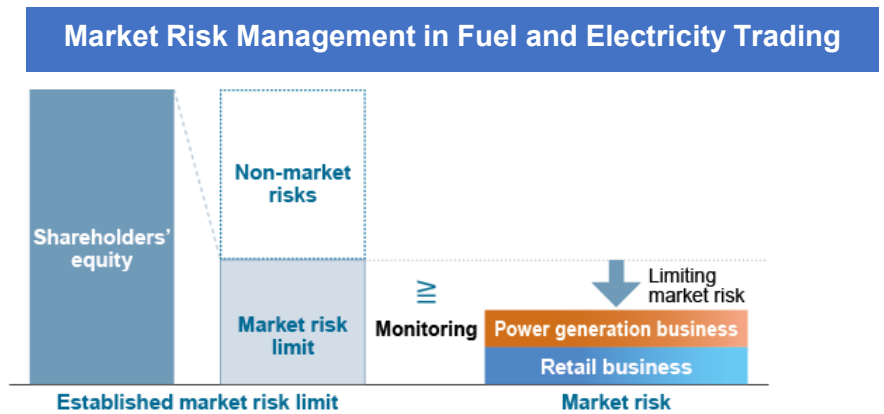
Market Risk Management in Fuel and Electricity Trading

Shareholders' equity

Non-market risks

Market risk limit

$\geqq$

Monitoring

Limiting market risk

Power generation business

Retail business

Established market risk limit

Market risk